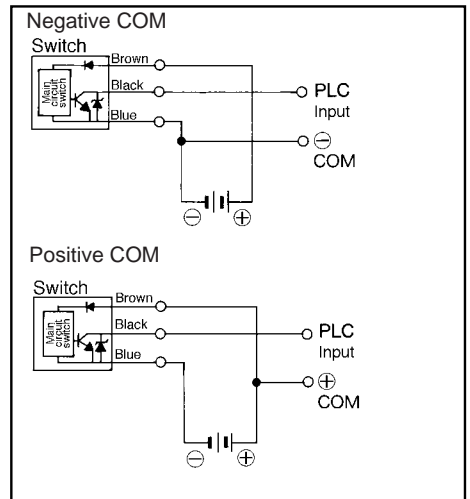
Negative COM

Switch

Main circuit switch

Brown

Black

Blue

PLC Input

$\ominus$ COM

$\ominus$ $\oplus$

Positive COM

Switch

Main circuit switch

Brown

Black

Blue

PLC Input

$\oplus$ COM

$\ominus$ $\oplus$